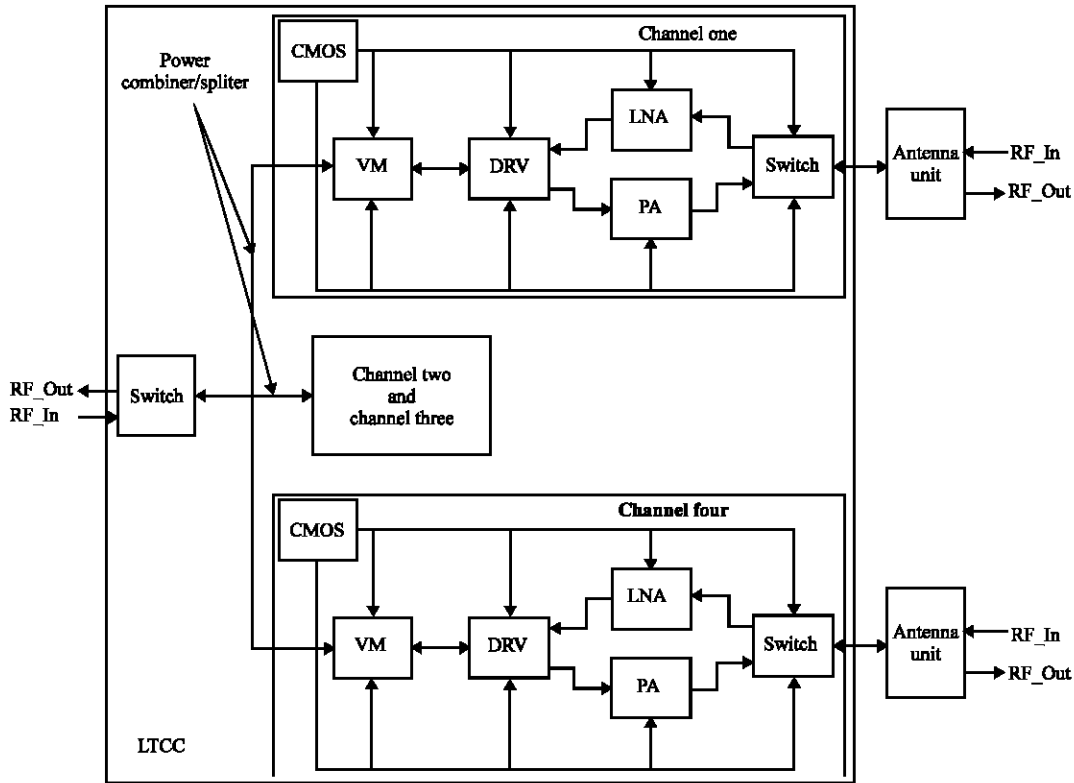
Power combiner/spliter

CMOS

Channel one

LNA

VM

DRV

Switch

PA

Antenna unit

RF_In

RF_Out

RF_Out

RF_In

Switch

Channel two and channel three

CMOS

Channel four

LNA

VM

DRV

Switch

PA

Antenna unit

RF_In

RF_Out

LTCC